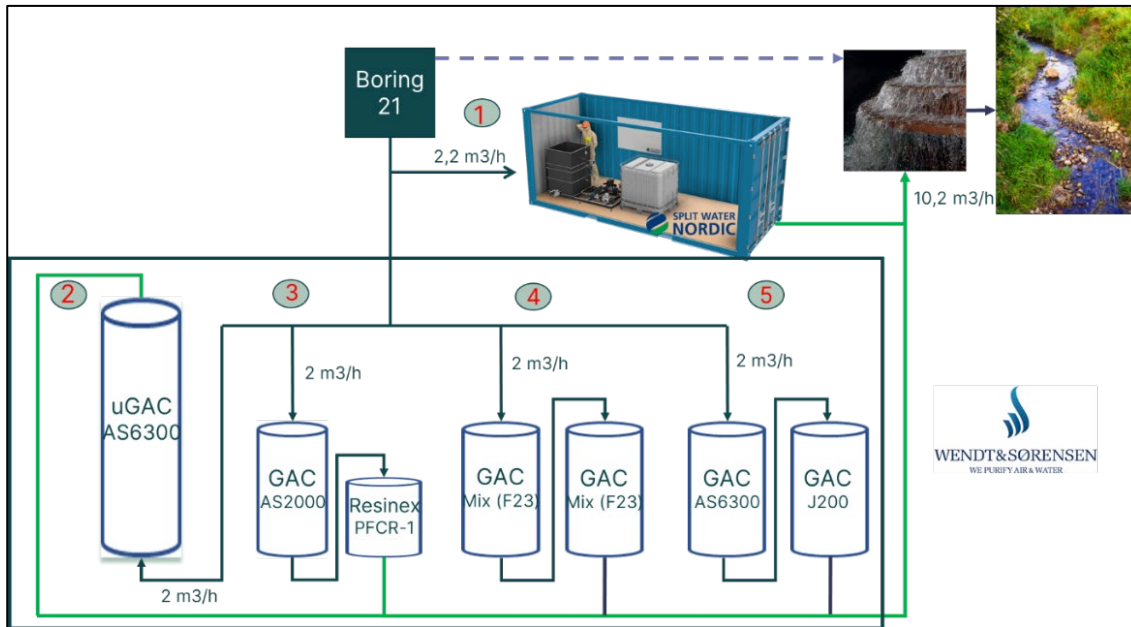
Boring 21

1

2,2 m3/h

SPLIT WATER NORDIC

10,2 m3/h

2

3

4

5

2 m3/h

2 m3/h

2 m3/h

uGAC AS6300

GAC AS2000

Resinex PFCR-1

GAC Mix (F23)

GAC Mix (F23)

GAC AS6300

GAC J200

2 m3/h

WENDT&SØRENSEN
WE PURIFY AIR & WATER